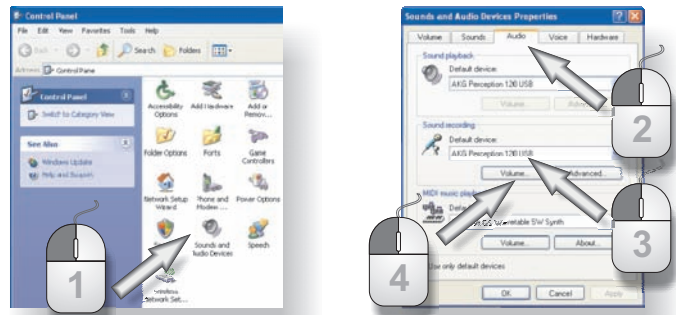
Control Panel

File Edit View Favorites Tools Help

Back Search Folders

Address Control Panel

Control Panel

Switch to Category View

See Also

Windows Update

Help and Support

Accessibility Options

Add Hardware

Add or Remov...

Folder Options

Fonts

Game Controllers

Network Setup Wizard

Phone and Modem ...

Power Options

Sounds and Audio Devices

Speech

Wireless Network Set...

1

Sounds and Audio Devices Properties

Volume Sounds Audio Voice Hardware

Sound playback

Default device:

AKG Perception 120 USB

Volume... Advanced...

Sound recording

Default device:

AKG Perception 120 USB

Volume... Advanced...

MIDI music playback

Default device:

Microsoft GS Wavetable SW Synth

Volume... About...

Use only default devices

OK Cancel Apply

2

3

4